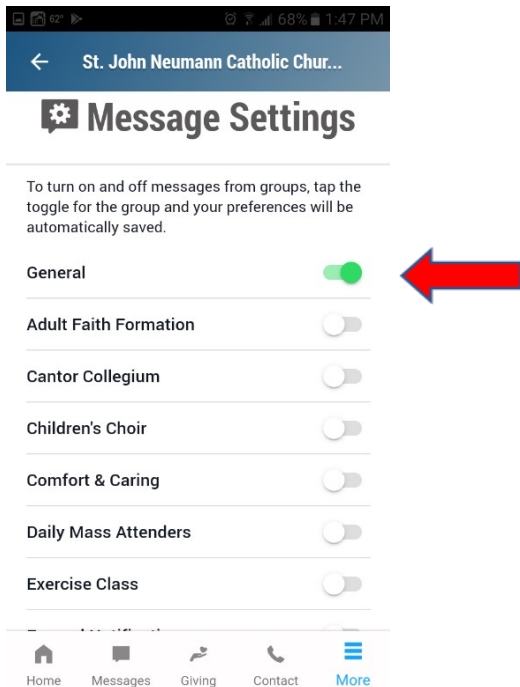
62° 68% 1:47 PM

St. John Neumann Catholic Chur...

Message Settings

To turn on and off messages from groups, tap the toggle for the group and your preferences will be automatically saved.

General

Adult Faith Formation

Cantor Collegium

Children's Choir

Comfort & Caring

Daily Mass Attenders

Exercise Class

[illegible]

Home Messages Giving Contact More